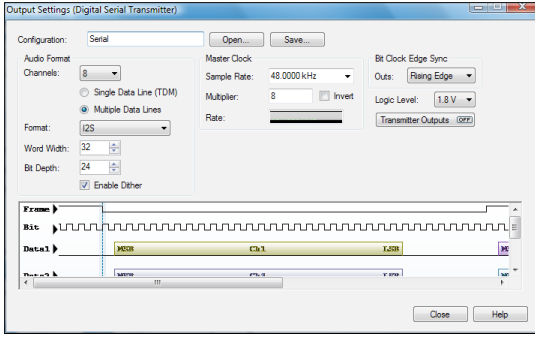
Output Settings (Digital Serial Transmitter)

Configuration: Serial Open... Save...

Audio Format
Channels: 8
Single Data Line (TDM)
Multiple Data Lines
Format: I2S
Word Width: 32
Bit Depth: 24
Enable Dither

Master Clock
Sample Rate: 48.0000 kHz
Multiplier: 8 Invert
Rate:

Bit Clock Edge Sync
Outs: Rising Edge
Logic Level: 1.8 V
Transmitter Outputs OFF

Frame
Bit
Data1 MSB Ch1 LSB M
Data2 MSB Ch3 LSB

Close Help